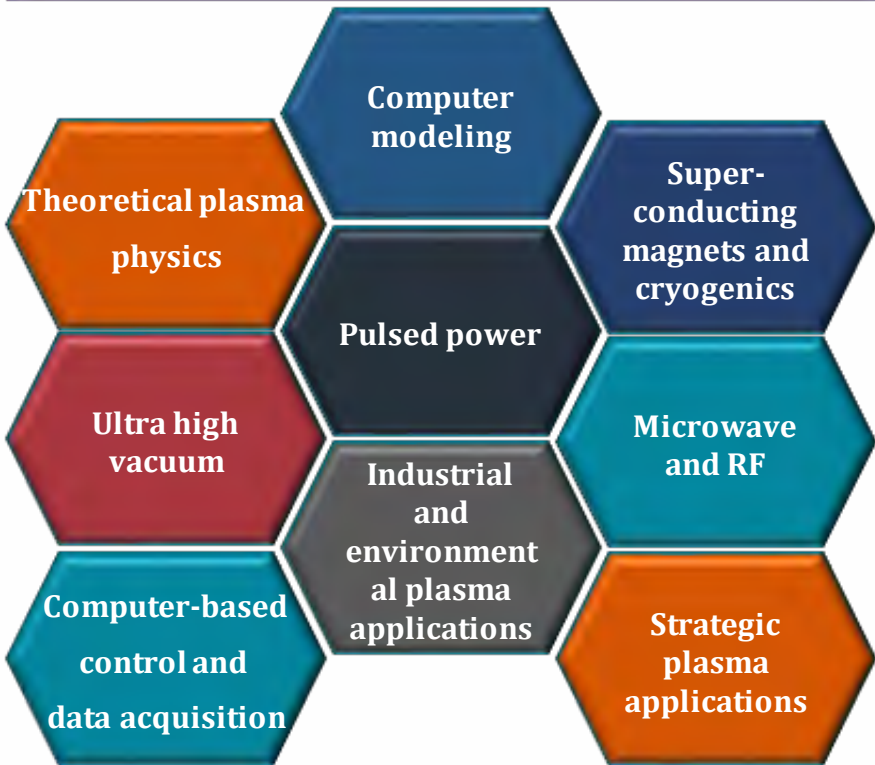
Computer modeling

Theoretical plasma physics

Super-conducting magnets and cryogenics

Pulsed power

Ultra high vacuum

Microwave and RF

Industrial and environment al plasma applications

Computer-based control and data acquisition

Strategic plasma applications